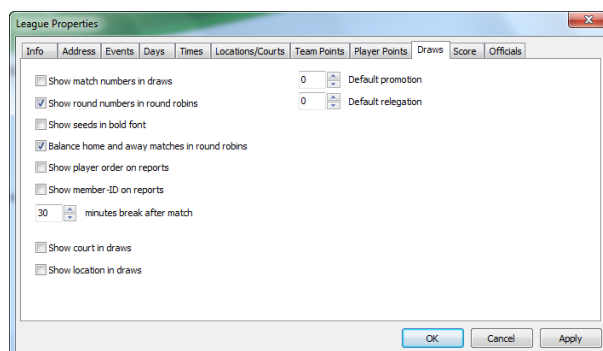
League Properties

Info | Address | Events | Days | Times | Locations/Courts | Team Points | Player Points | Draws | Score | Officials

Show match numbers in draws
Show round numbers in round robins
Show seeds in bold font
Balance home and away matches in round robins
Show player order on reports
Show member-ID on reports
30 minutes break after match

Show court in draws
Show location in draws

0 Default promotion
0 Default relegation

OK | Cancel | Apply